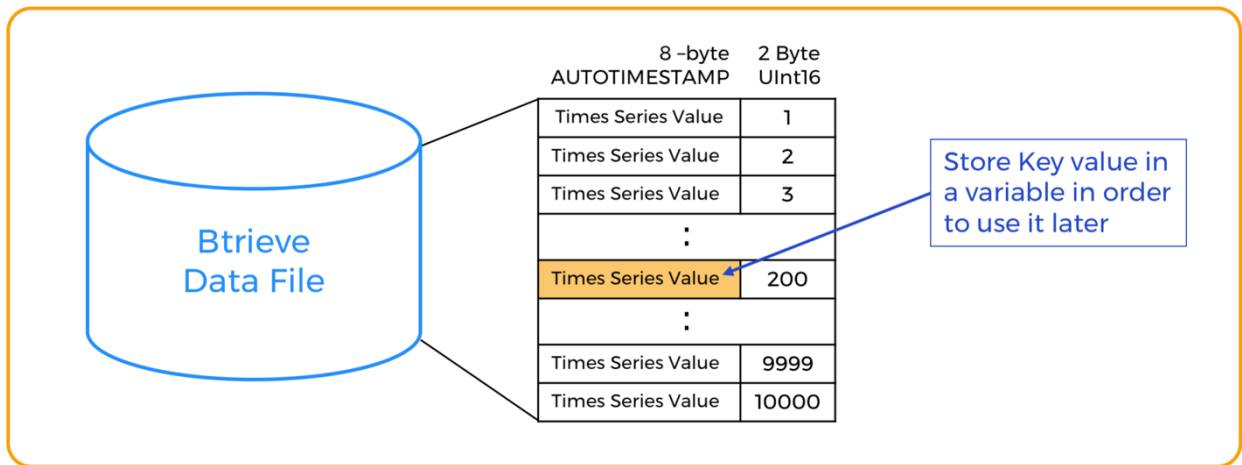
Btrieve Data File

| 8 –byte AUTOTIMESTAMP | 2 Byte UInt16 |
|---|---|
| Times Series Value | 1 |
| Times Series Value | 2 |
| Times Series Value | 3 |
| : | |
| Times Series Value | 200 |
| : | |
| Times Series Value | 9999 |
| Times Series Value | 10000 |

Store Key value in a variable in order to use it later